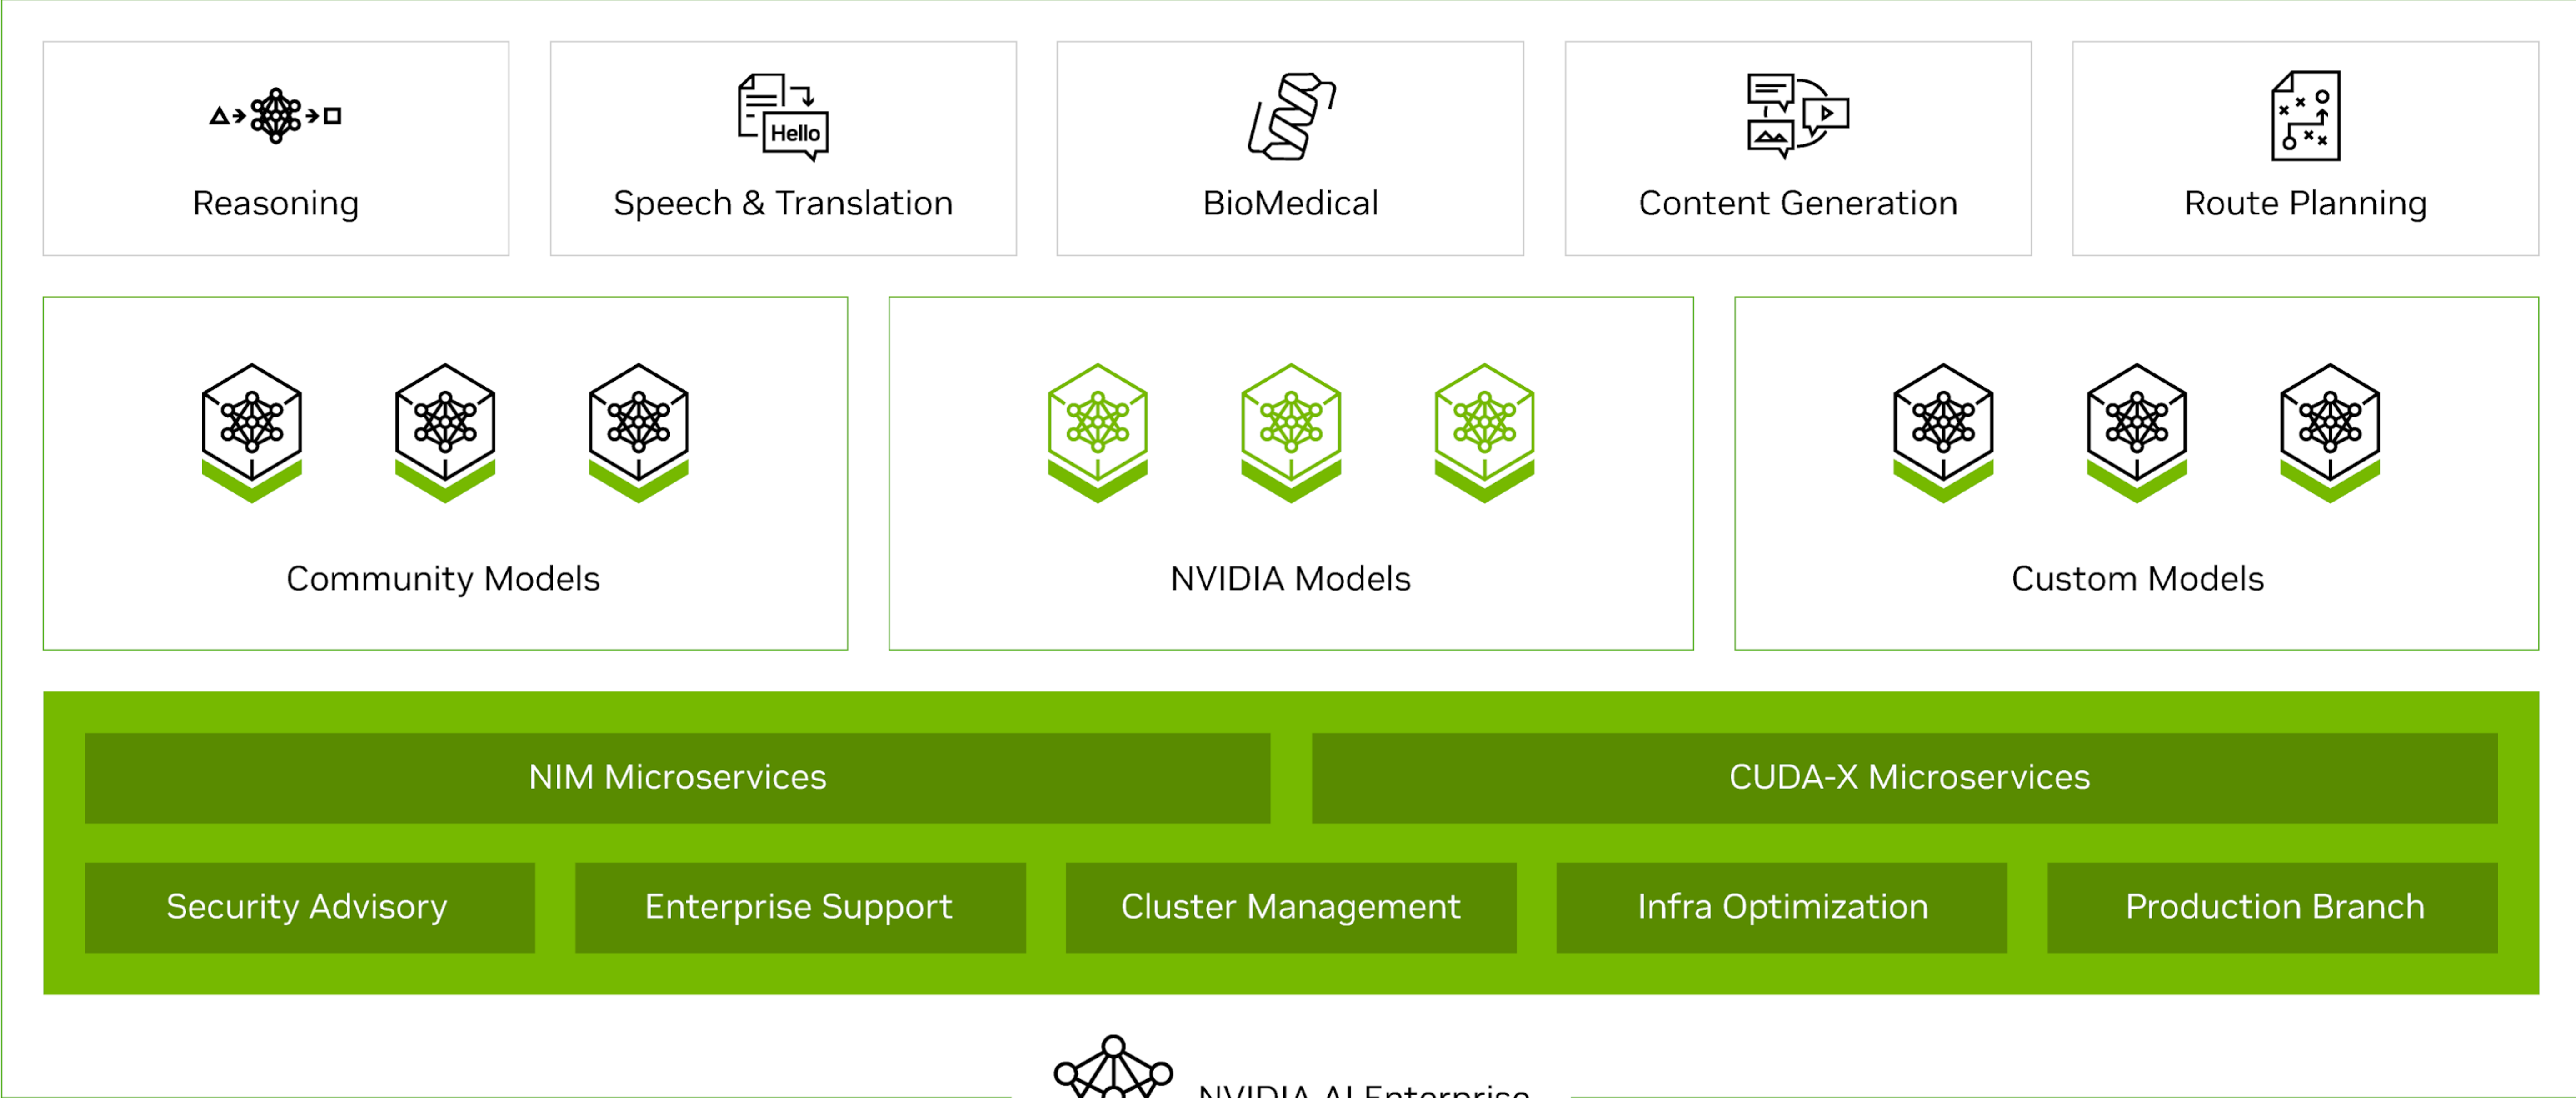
Hello

Reasoning

Speech & Translation

BioMedical

Content Generation

Route Planning

Community Models

NVIDIA Models

Custom Models

NIM Microservices

CUDA-X Microservices

Security Advisory

Enterprise Support

Cluster Management

Infra Optimization

Production Branch

NVIDIA AI Enterprise